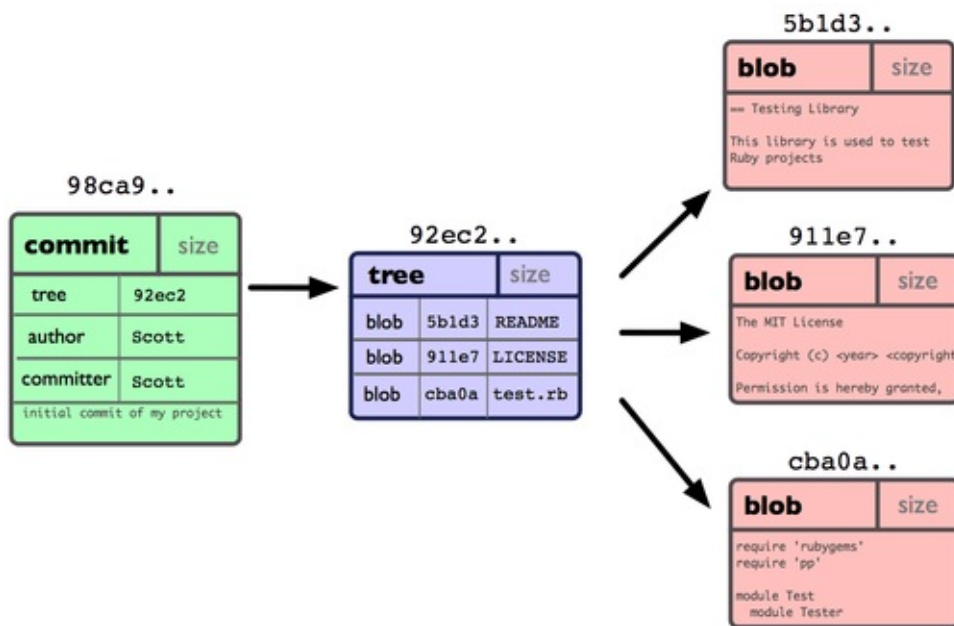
98ca9..

| commit | size |
|---|---|
| tree | 92ec2 |
| author | Scott |
| committer | Scott |

initial commit of my project

92ec2..

| tree | | size |
|---|---|---|
| blob | 5b1d3 | README |
| blob | 911e7 | LICENSE |
| blob | cba0a | test.rb |

5b1d3..

| blob | size |
|---|---|

== Testing Library

This library is used to test Ruby projects

911e7..

| blob | size |
|---|---|

The MIT License

Copyright (c) <year> <copyright

Permission is hereby granted,

cba0a..

| blob | size |
|---|---|

require 'rubygems'
require 'pp'

module Test
module Tester